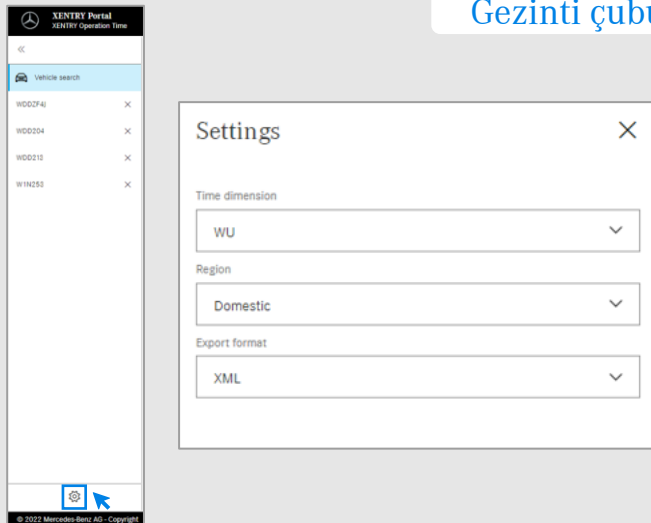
XENTRY Portal
XENTRY Operation Time

«

Vehicle search

WDDZF4J ×

WDD204 ×

WDD212 ×

W1N253 ×

© 2022 Mercedes-Benz AG - Copyright

Gezinti çubu

Settings ×

Time dimension

WU

Region

Domestic

Export format

XML